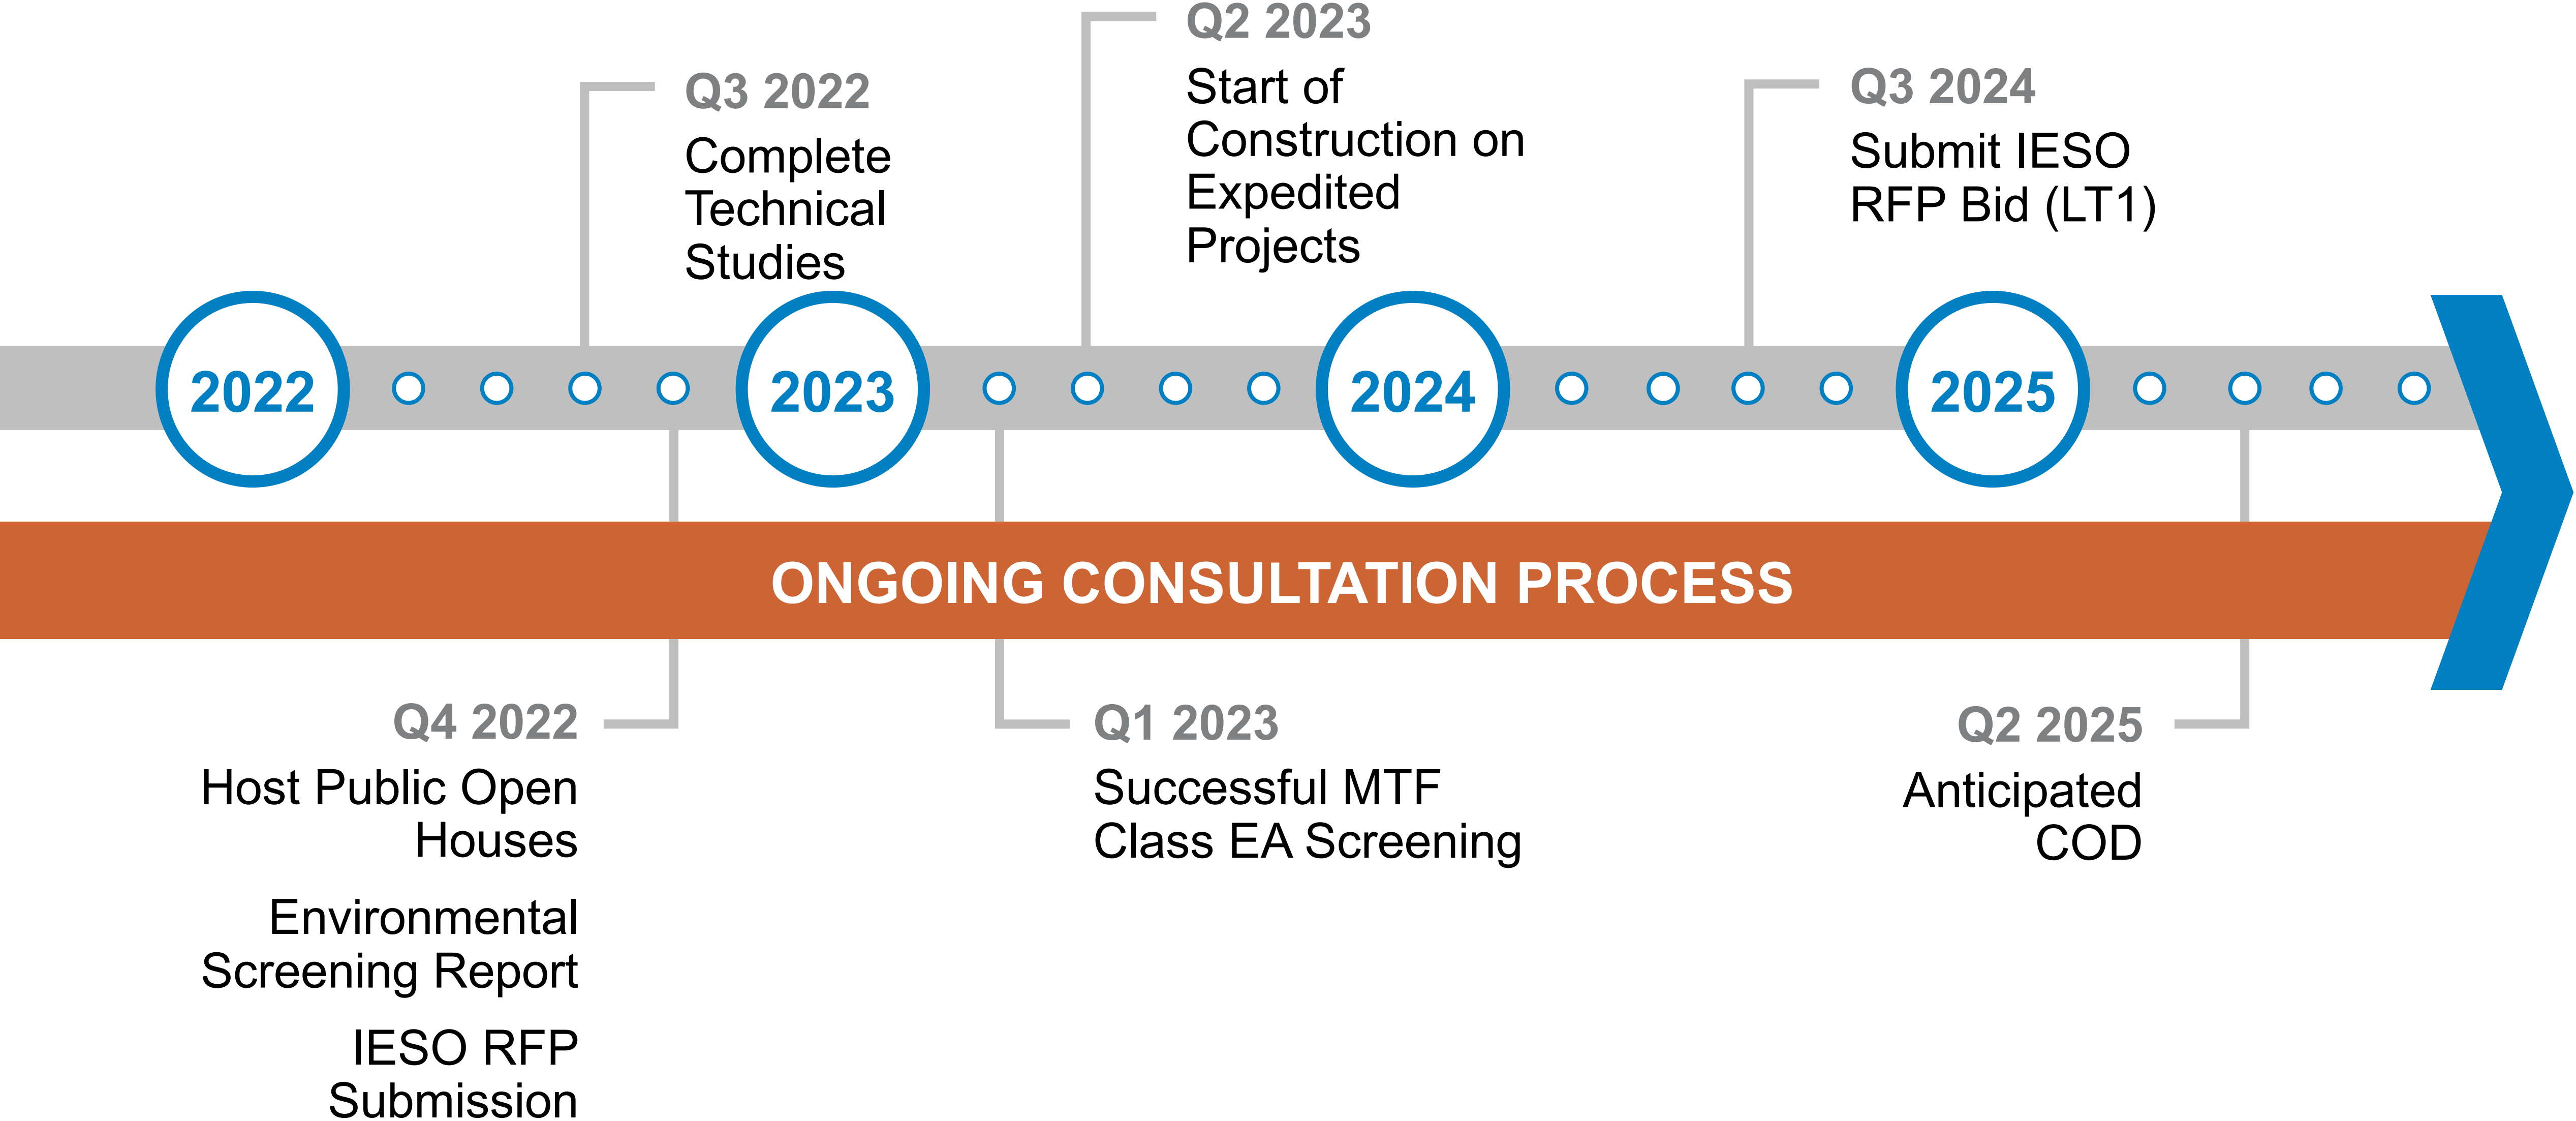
Q3 2022
Complete Technical Studies

Q2 2023
Start of Construction on Expedited Projects

Q3 2024
Submit IESO RFP Bid (LT1)

2022

2023

2024

2025

ONGOING CONSULTATION PROCESS

Q4 2022
Host Public Open Houses

Environmental Screening Report

IESO RFP Submission

Q1 2023
Successful MTF Class EA Screening

Q2 2025
Anticipated COD